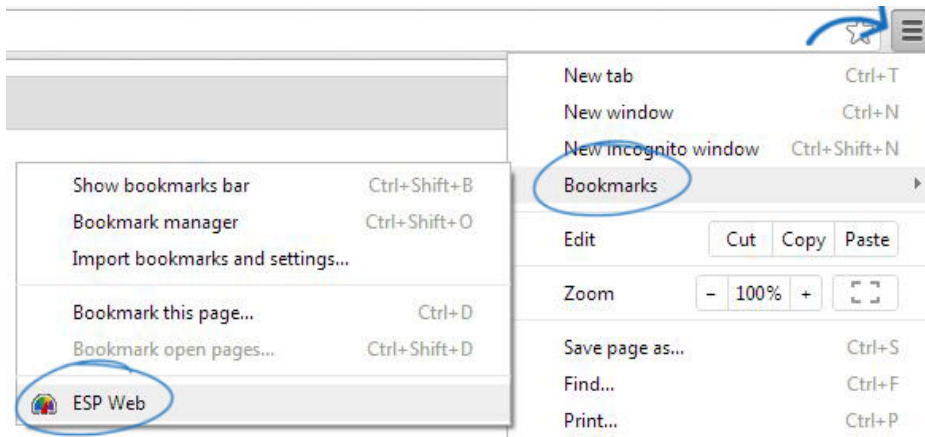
New tab Ctrl+T
New window Ctrl+N
New incognito window Ctrl+Shift+N
Bookmarks
Edit Cut Copy Paste
Zoom - 100% +
Save page as... Ctrl+S
Find... Ctrl+F
Print... Ctrl+P

Show bookmarks bar Ctrl+Shift+B
Bookmark manager Ctrl+Shift+O
Import bookmarks and settings...

Bookmark this page... Ctrl+D
Bookmark open pages... Ctrl+Shift+D

ESP Web